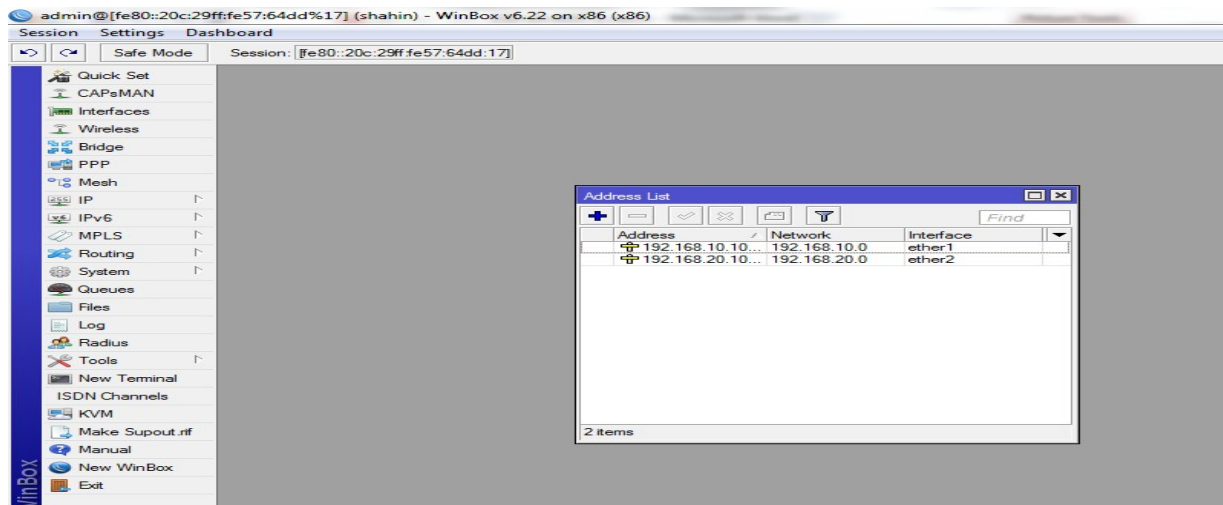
admin@[fe80::20c:29ff:fe57:64dd%17] (shahin) - WinBox v6.22 on x86 (x86)

Session Settings Dashboard

Safe Mode Session: fe80::20c:29ff:fe57:64dd:17

Quick Set
CAPsMAN
Interfaces
Wireless
Bridge
PPP
Mesh
IP
IPv6
MPLS
Routing
System
Queues
Files
Log
Radius
Tools
New Terminal
ISDN Channels
KVM
Make Supout.rif
Manual
New WinBox
Exit

WinBox

Address List

Find

| Address | Network | Interface |
|---|---|---|
| 192.168.10.10... | 192.168.10.0 | ether1 |
| 192.168.20.10... | 192.168.20.0 | ether2 |

2 items